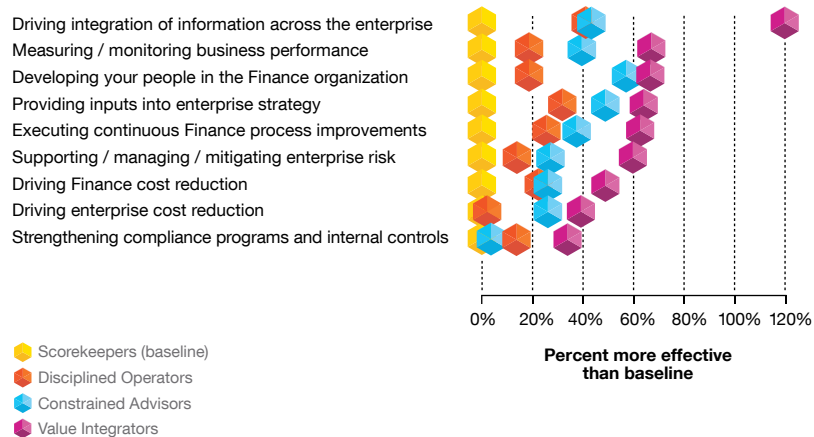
Driving integration of information across the enterprise
Measuring / monitoring business performance
Developing your people in the Finance organization
Providing inputs into enterprise strategy
Executing continuous Finance process improvements
Supporting / managing / mitigating enterprise risk
Driving Finance cost reduction
Driving enterprise cost reduction
Strengthening compliance programs and internal controls

0% 20% 40% 60% 80% 100% 120%

Percent more effective than baseline

Scorekeepers (baseline)
Disciplined Operators
Constrained Advisors
Value Integrators